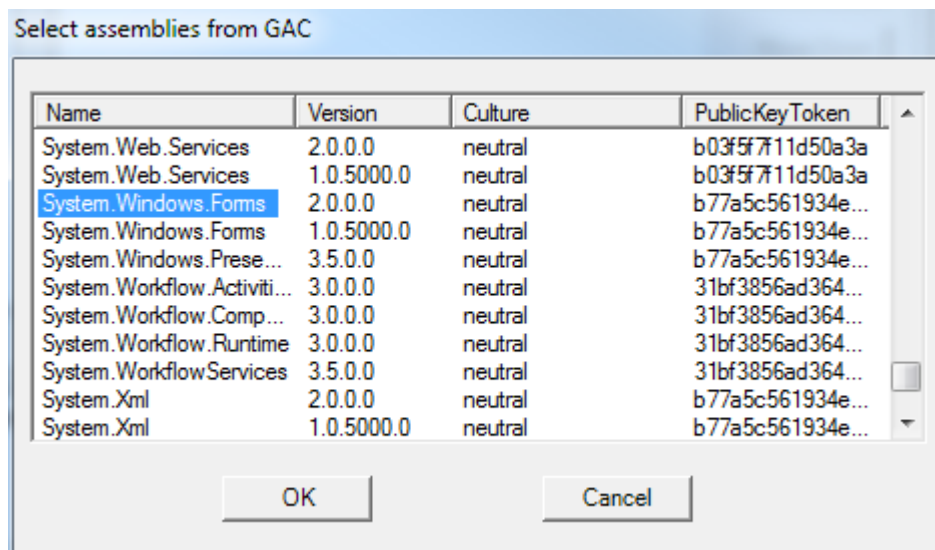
Select assemblies from GAC

| Name | Version | Culture | PublicKeyToken |
|---|---|---|---|
| System.Web.Services | 2.0.0.0 | neutral | b03f5f7f11d50a3a |
| System.Web.Services | 1.0.5000.0 | neutral | b03f5f7f11d50a3a |
| System.Windows.Forms | 2.0.0.0 | neutral | b77a5c561934e... |
| System.Windows.Forms | 1.0.5000.0 | neutral | b77a5c561934e... |
| System.Windows.Prese... | 3.5.0.0 | neutral | b77a5c561934e... |
| System.Workflow.Activiti... | 3.0.0.0 | neutral | 31bf3856ad364... |
| System.Workflow.Comp... | 3.0.0.0 | neutral | 31bf3856ad364... |
| System.Workflow.Runtime | 3.0.0.0 | neutral | 31bf3856ad364... |
| System.WorkflowServices | 3.5.0.0 | neutral | 31bf3856ad364... |
| System.Xml | 2.0.0.0 | neutral | b77a5c561934e... |
| System.Xml | 1.0.5000.0 | neutral | b77a5c561934e... |

OK

Cancel